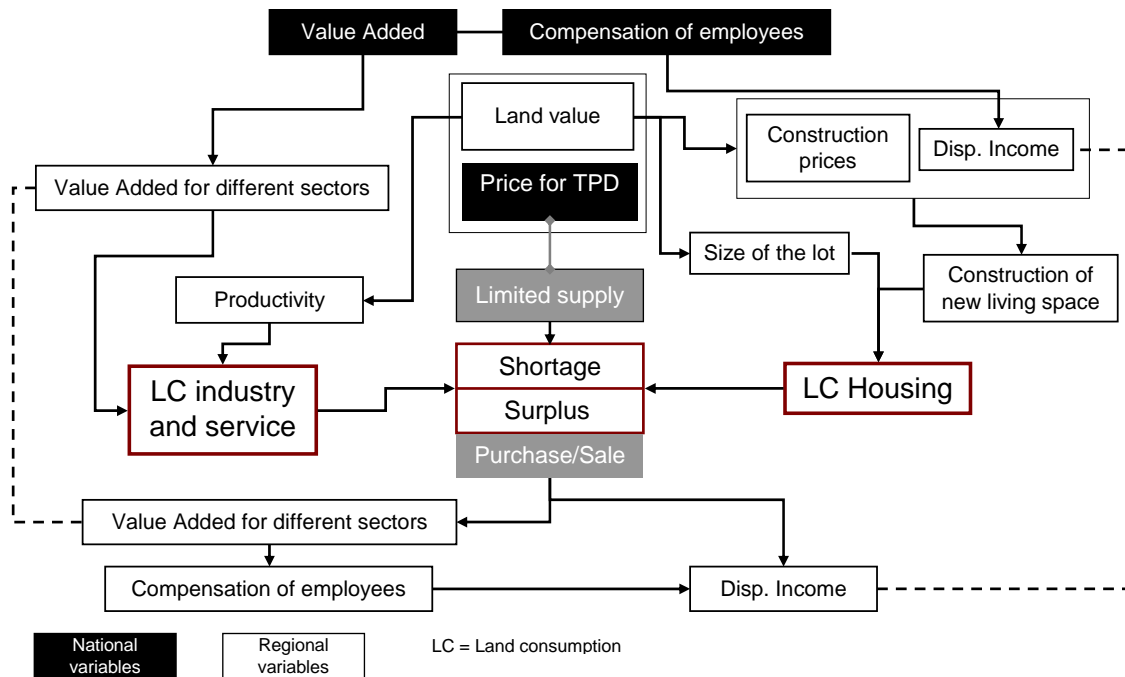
Value Added

Compensation of employees

Land value

Price for TPD

Construction prices

Disp. Income

Value Added for different sectors

Size of the lot

Construction of new living space

Productivity

Limited supply

LC industry and service

Shortage

Surplus

LC Housing

Purchase/Sale

Value Added for different sectors

Compensation of employees

Disp. Income

National variables

Regional variables

LC = Land consumption